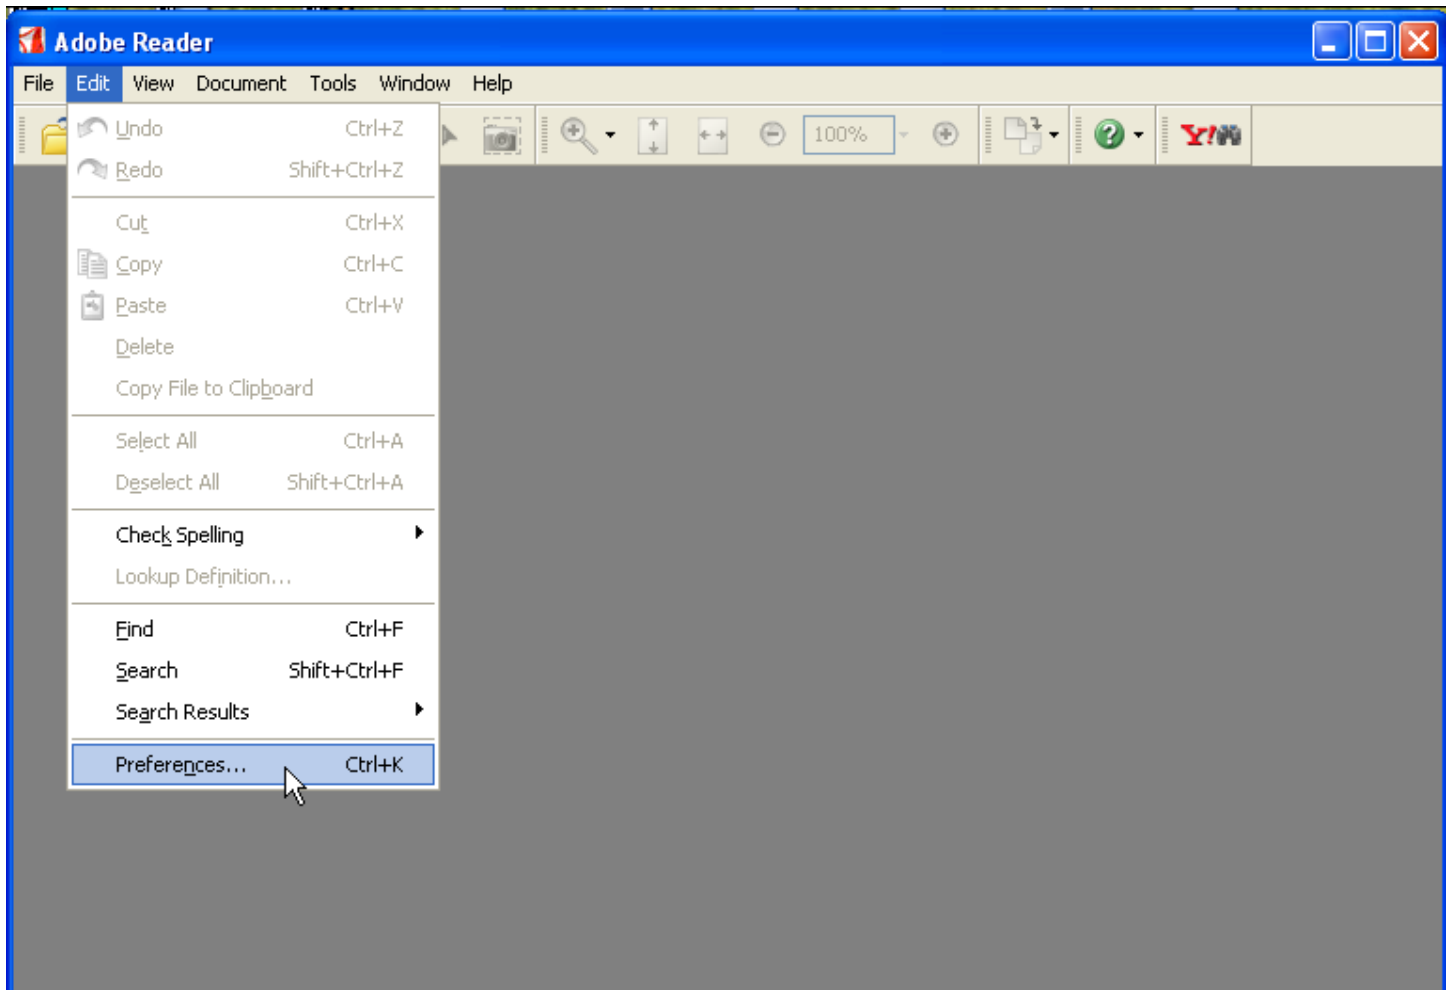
Adobe Reader

File Edit View Document Tools Window Help

100%

Y!

Undo Ctrl+Z
Redo Shift+Ctrl+Z

Cut Ctrl+X
Copy Ctrl+C
Paste Ctrl+V
Delete
Copy File to Clipboard

Select All Ctrl+A
Deselect All Shift+Ctrl+A

Check Spelling
Lookup Definition...

Find Ctrl+F
Search Shift+Ctrl+F
Search Results

Preferences... Ctrl+K